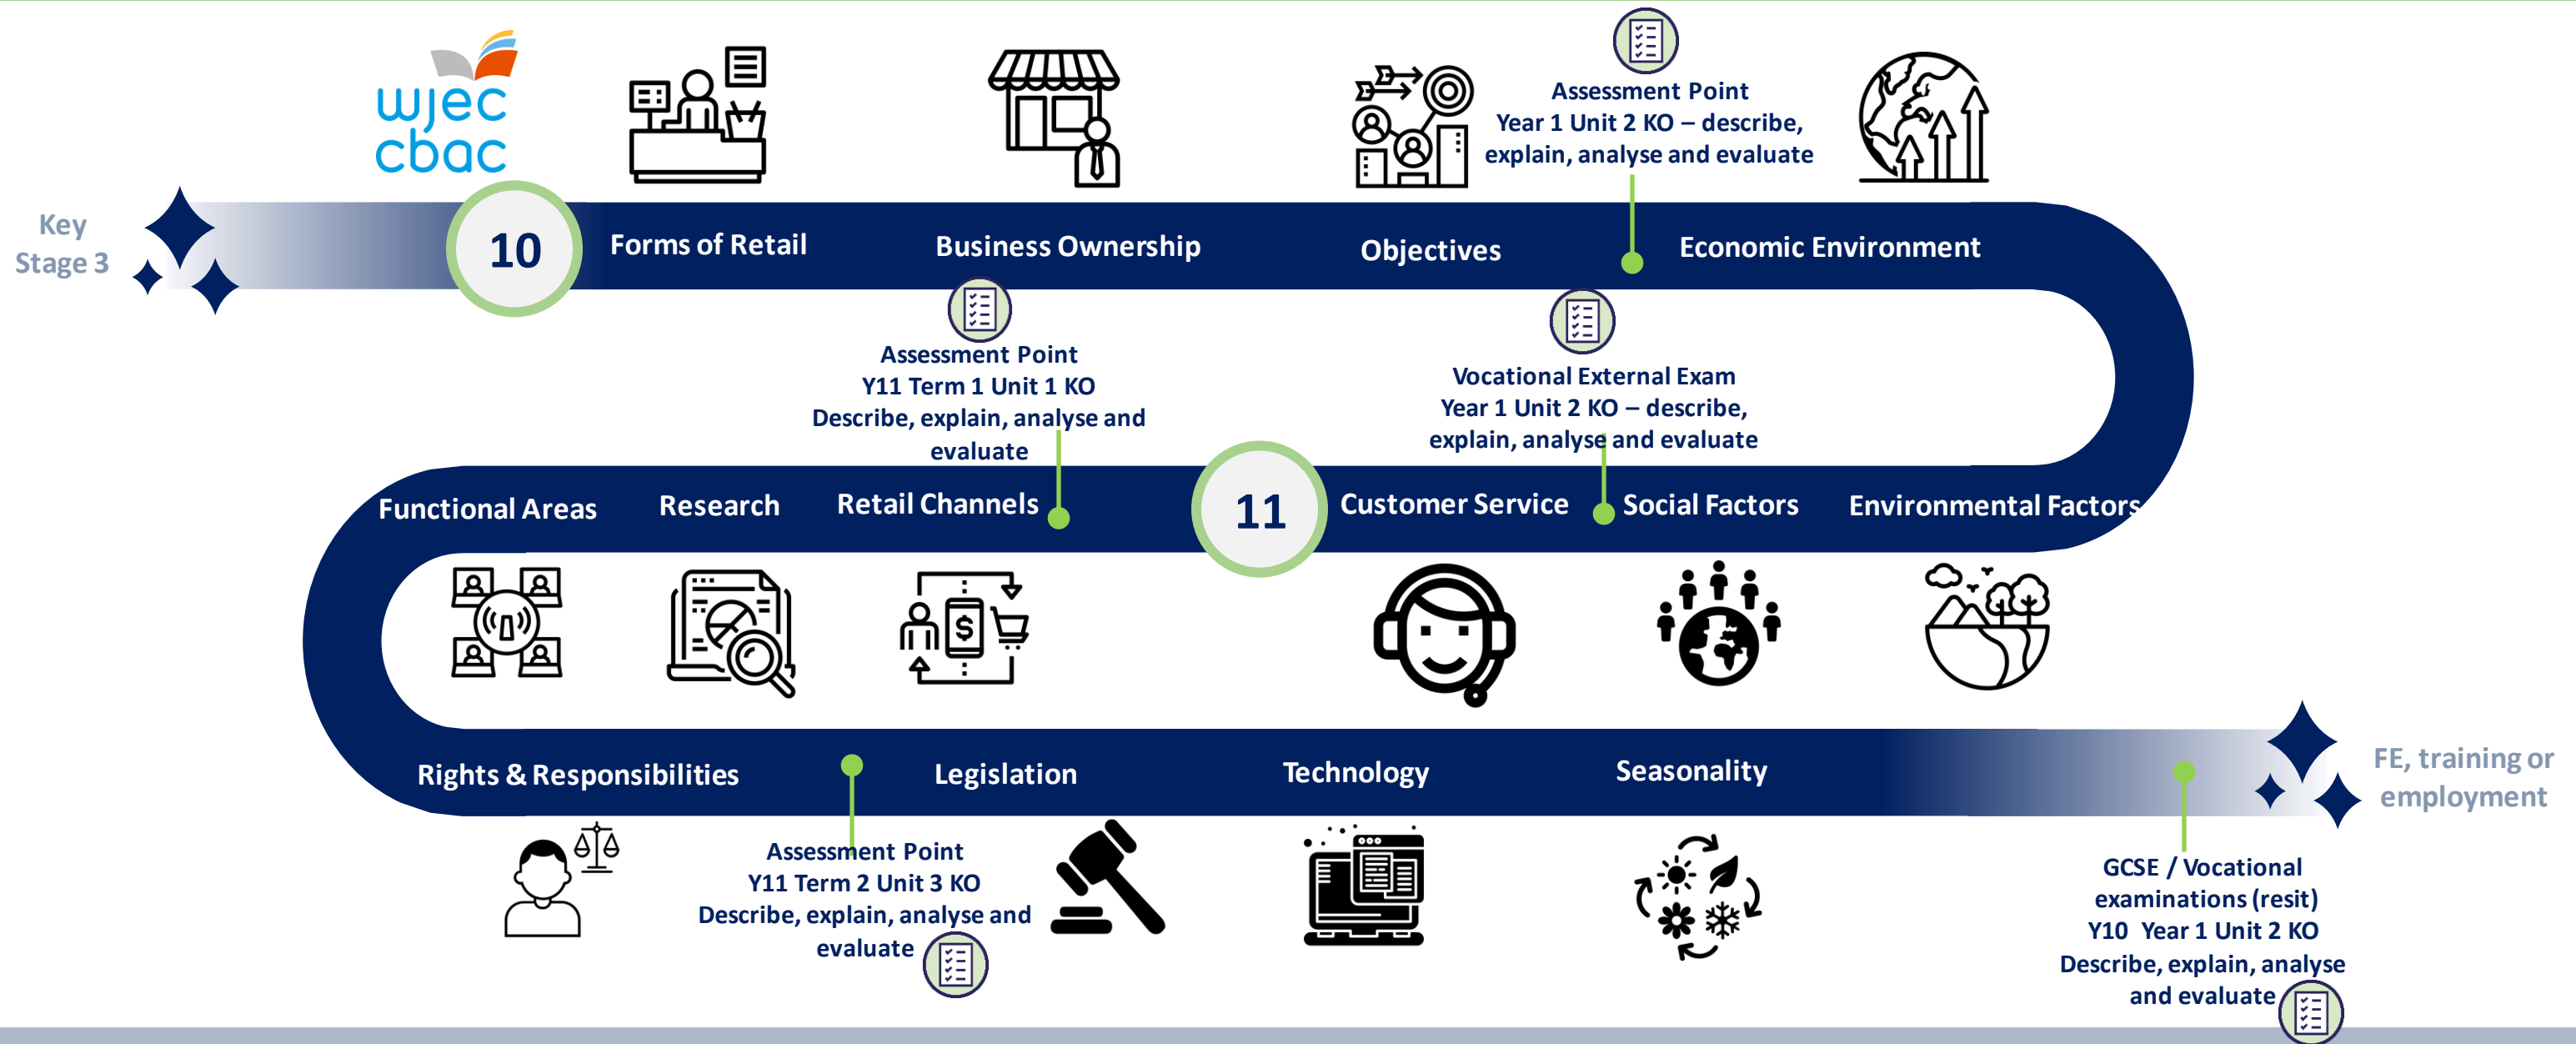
wjec cbac

Key Stage 3

10

Forms of Retail

Business Ownership

Objectives

Assessment Point
Year 1 Unit 2 KO – describe, explain, analyse and evaluate

Economic Environment

Assessment Point
Y11 Term 1 Unit 1 KO
Describe, explain, analyse and evaluate

Vocational External Exam
Year 1 Unit 2 KO – describe, explain, analyse and evaluate

Functional Areas

Research

Retail Channels

11

Customer Service

Social Factors

Environmental Factors

Rights & Responsibilities

Legislation

Technology

Seasonality

FE, training or employment

Assessment Point
Y11 Term 2 Unit 3 KO
Describe, explain, analyse and evaluate

GCSE / Vocational examinations (resit)
Y10 Year 1 Unit 2 KO
Describe, explain, analyse and evaluate